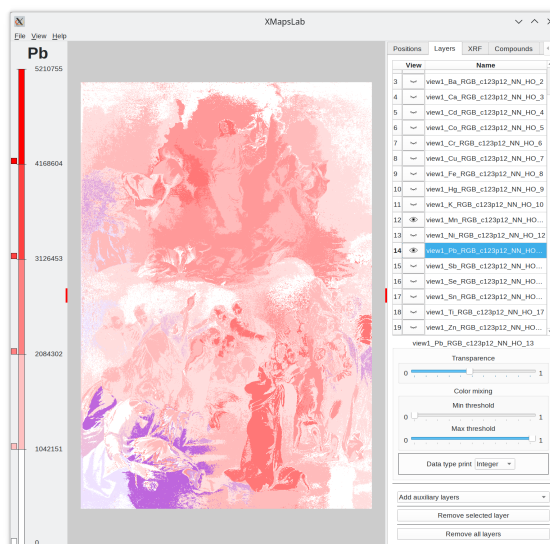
XMapsLab

File View Help

Pb

5210755

4168604

3126453

2084302

1042151

0

Positions Layers XRF Compounds

| | View | Name |
|---|---|---|
| 3 | ︶ | view1_Ba_RGB_c123p12_NN_HO_2 |
| 4 | ︶ | view1_Ca_RGB_c123p12_NN_HO_3 |
| 5 | ︶ | view1_Cd_RGB_c123p12_NN_HO_4 |
| 6 | ︶ | view1_Co_RGB_c123p12_NN_HO_5 |
| 7 | ︶ | view1_Cr_RGB_c123p12_NN_HO_6 |
| 8 | ︶ | view1_Cu_RGB_c123p12_NN_HO_7 |
| 9 | ︶ | view1_Fe_RGB_c123p12_NN_HO_8 |
| 10 | ︶ | view1_Hg_RGB_c123p12_NN_HO_9 |
| 11 | ︶ | view1_K_RGB_c123p12_NN_HO_10 |
| 12 | 👁 | view1_Mn_RGB_c123p12_NN_HO... |
| 13 | ︶ | view1_Ni_RGB_c123p12_NN_HO_12 |
| 14 | 👁 | view1_Pb_RGB_c123p12_NN_HO... |
| 15 | ︶ | view1_Sb_RGB_c123p12_NN_HO... |
| 16 | ︶ | view1_Se_RGB_c123p12_NN_HO... |
| 17 | ︶ | view1_Sn_RGB_c123p12_NN_HO... |
| 18 | ︶ | view1_Ti_RGB_c123p12_NN_HO_17 |
| 19 | ︶ | view1_Zn_RGB_c123p12_NN_HO... |

view1_Pb_RGB_c123p12_NN_HO_13

Transparence

0 1

Color mixing

Min threshold

0 1

Max threshold

0 1

Data type print Integer

Add auxiliary layers

Remove selected layer

Remove all layers